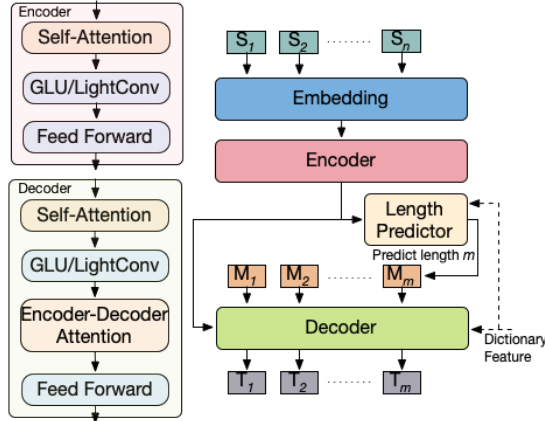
Encoder

Self-Attention

GLU/LightConv

Feed Forward

Decoder

Self-Attention

GLU/LightConv

Encoder-Decoder Attention

Feed Forward

$S_1$ $S_2$ ....... $S_n$

Embedding

Encoder

Length Predictor

Predict length $m$

$M_1$ $M_2$ ....... $M_m$

Decoder

Dictionary Feature

$T_1$ $T_2$ ....... $T_m$